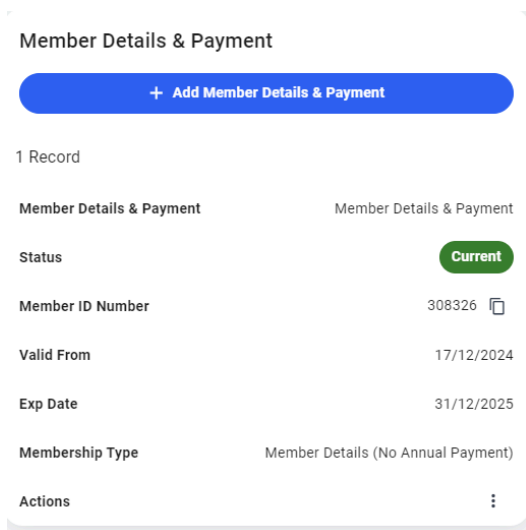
Member Details & Payment

+ Add Member Details & Payment

1 Record

| | |
|---|---|
| Member Details & Payment | Member Details & Payment |
| Status | Current |
| Member ID Number | 308326 |
| Valid From | 17/12/2024 |
| Exp Date | 31/12/2025 |
| Membership Type | Member Details (No Annual Payment) |
| Actions | ⋮ |